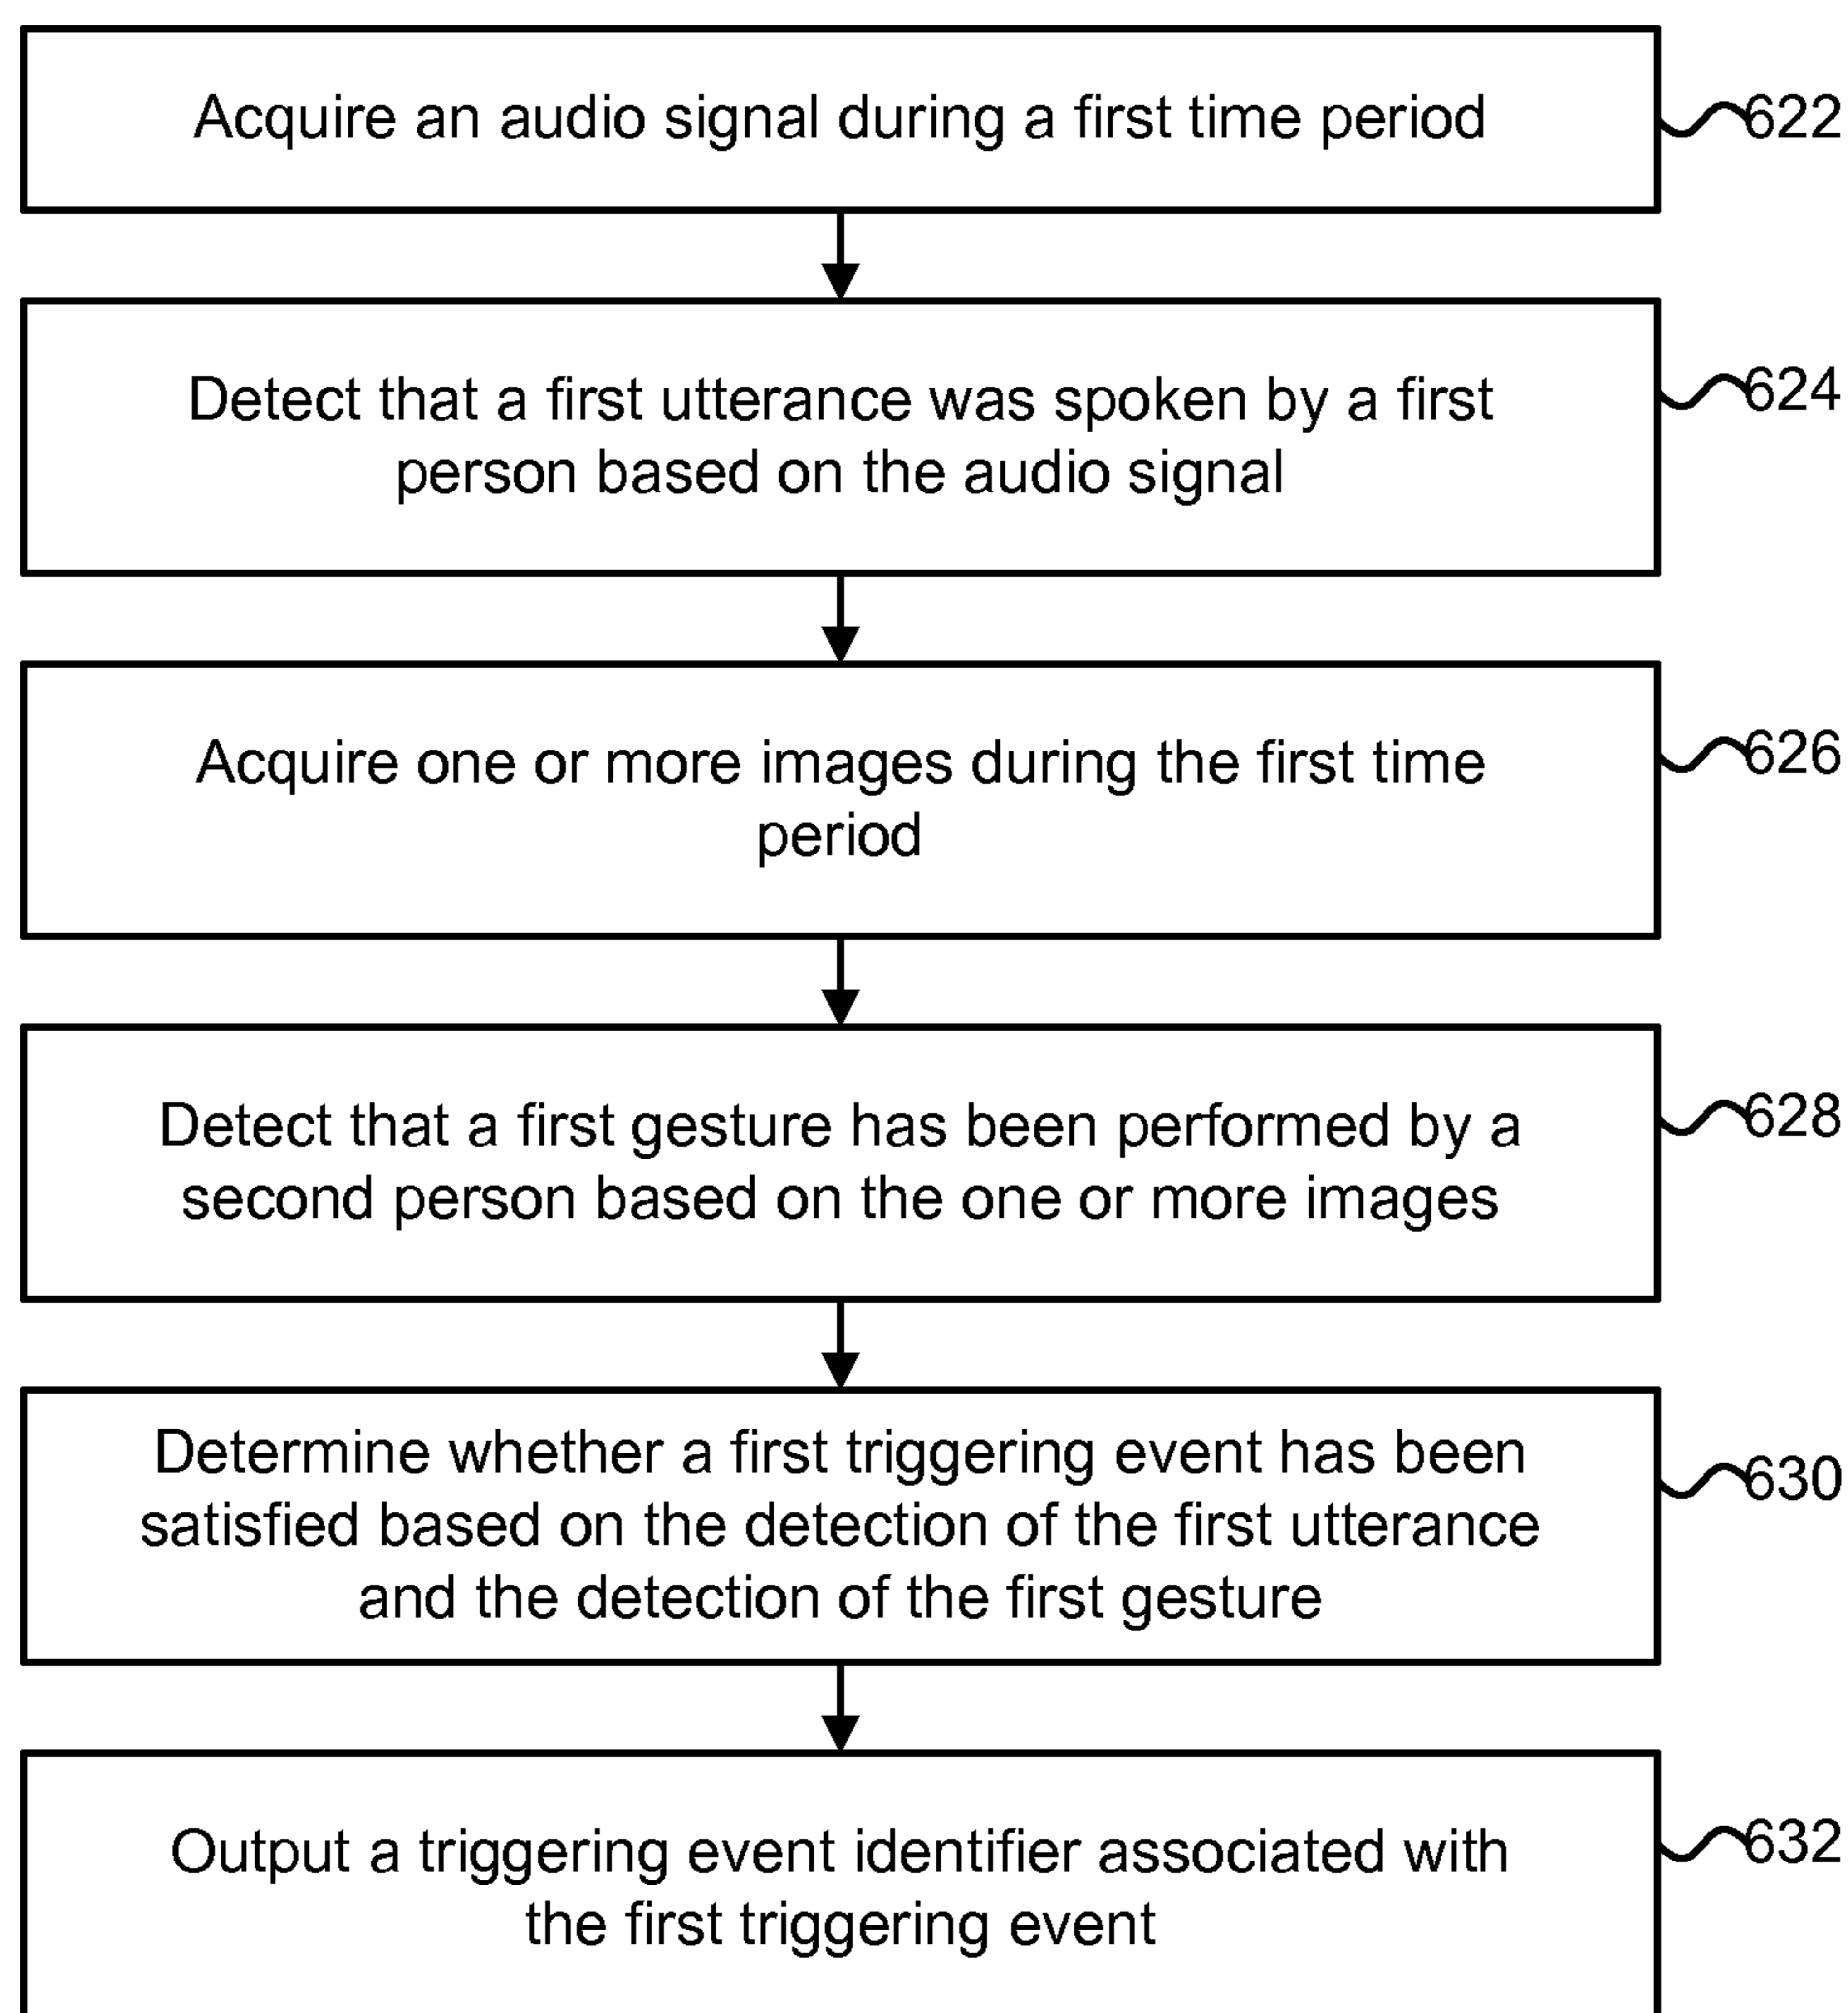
Acquire an audio signal during a first time period

622

Detect that a first utterance was spoken by a first person based on the audio signal

624

Acquire one or more images during the first time period

626

Detect that a first gesture has been performed by a second person based on the one or more images

628

Determine whether a first triggering event has been satisfied based on the detection of the first utterance and the detection of the first gesture

630

Output a triggering event identifier associated with the first triggering event

632